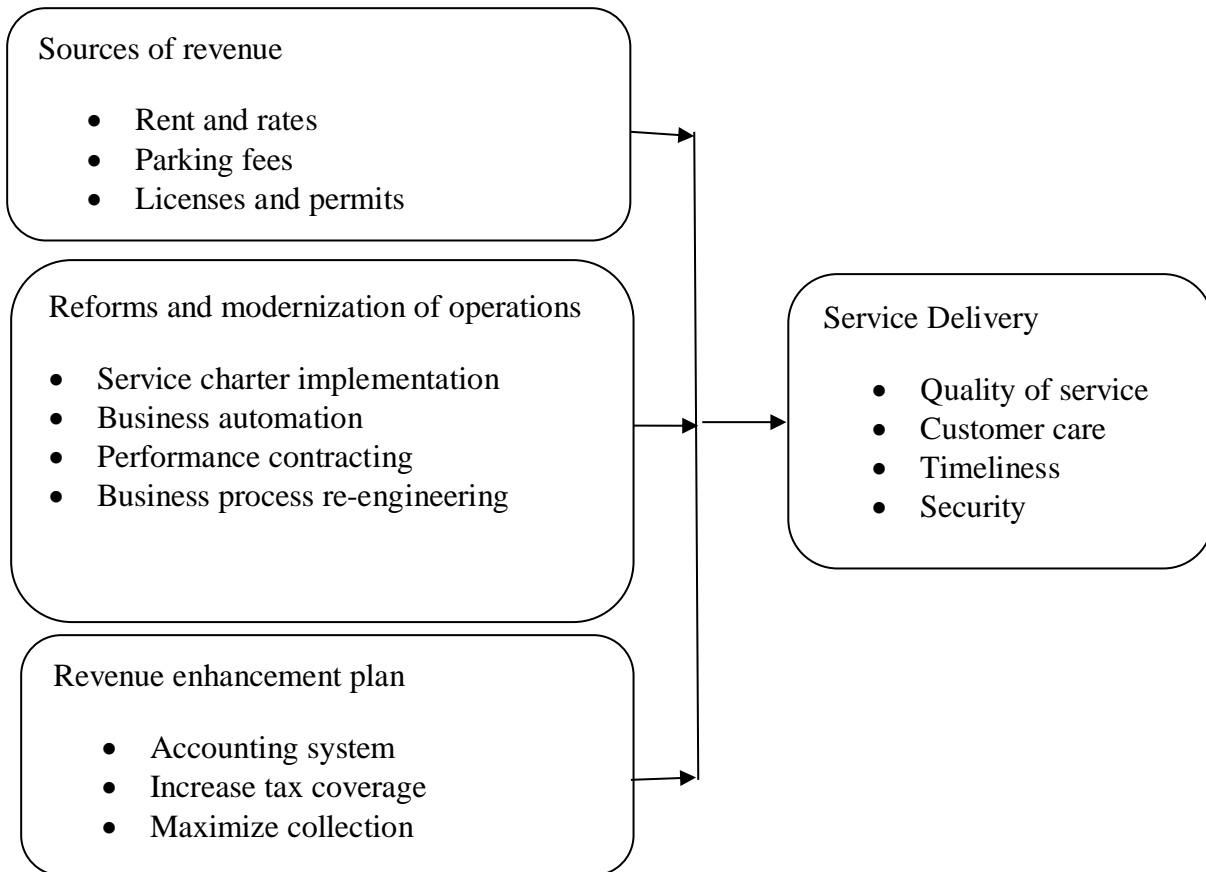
Sources of revenue

- Rent and rates
- Parking fees
- Licenses and permits

Reforms and modernization of operations

- Service charter implementation
- Business automation
- Performance contracting
- Business process re-engineering

Revenue enhancement plan

- Accounting system
- Increase tax coverage
- Maximize collection

Service Delivery

- Quality of service
- Customer care
- Timeliness
- Security